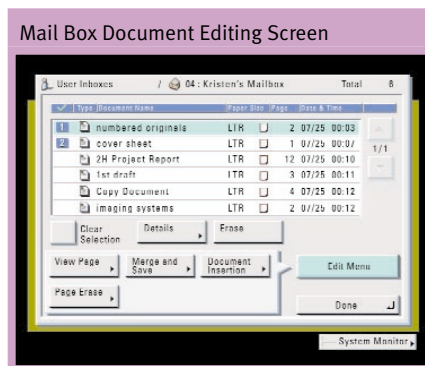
Mail Box Document Editing Screen

User Inboxes / 04 : Kristen's Mailbox Total 8

| | Type | Document Name | Paper Size | Page | Date & Time |
|---|---|---|---|---|---|
| 1 | | numbered originals | LTR | | 2 07/25 00:03 |
| 2 | | cover sheet | LTR | | 1 07/25 00:07 |
| | | 2H Project Report | LTR | | 12 07/25 00:10 |
| | | 1st draft | LTR | | 3 07/25 00:11 |
| | | Copy Document | LTR | | 4 07/25 00:12 |
| | | imaging systems | LTR | | 2 07/25 00:12 |

1/1

Clear Selection

Details

Erase

View Page

Merge and Save

Document Insertion

Edit Menu

Page Erase

Done

System Monitor